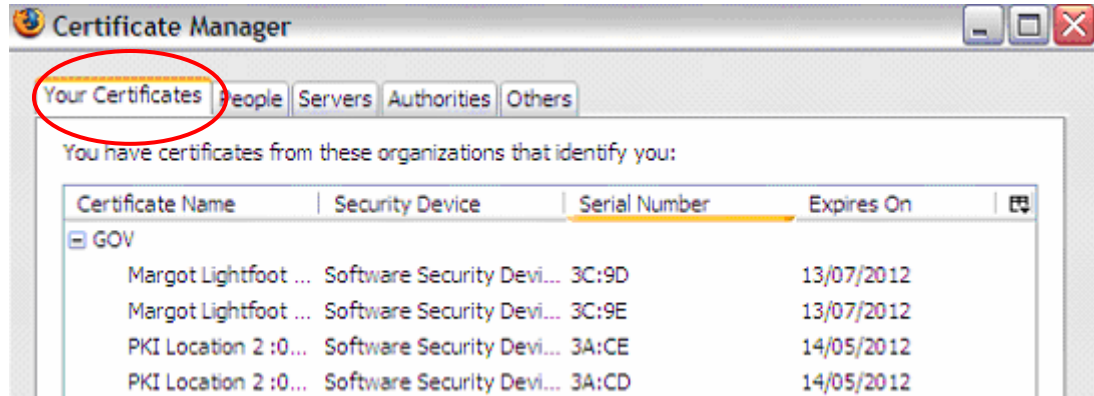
Certificate Manager

Your Certificates | People | Servers | Authorities | Others

You have certificates from these organizations that identify you:

| Certificate Name | Security Device | Serial Number | Expires On |
|---|---|---|---|
| GOV | | | |
| Margot Lightfoot ... | Software Security Devi... | 3C:9D | 13/07/2012 |
| Margot Lightfoot ... | Software Security Devi... | 3C:9E | 13/07/2012 |
| PKI Location 2 :0... | Software Security Devi... | 3A:CE | 14/05/2012 |
| PKI Location 2 :0... | Software Security Devi... | 3A:CD | 14/05/2012 |